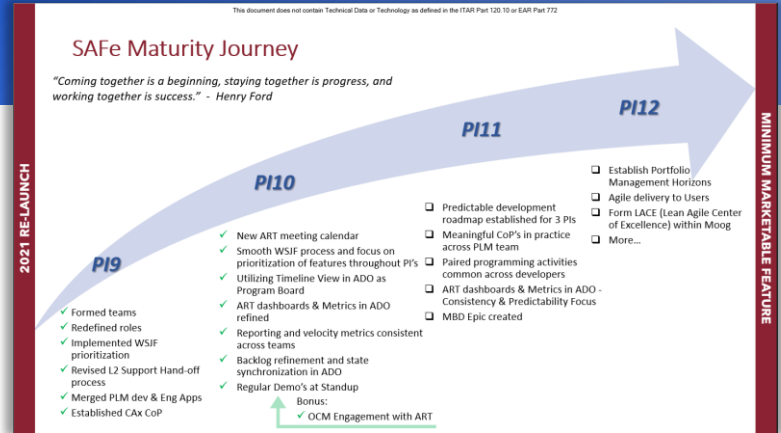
This document does not contain Technical Data or Technology as defined in the ITAR Part 120.10 or EAR Part 772

SAFe Maturity Journey

"Coming together is a beginning, staying together is progress, and working together is success." - Henry Ford

2021 RE-LAUNCH

PI9

- Formed teams
- Redefined roles
- Implemented WSJF prioritization
- Revised L2 Support Hand-off process
- Merged PLM dev & Eng Apps
- Established CAx CoP

PI10

- New ART meeting calendar
- Smooth WSJF process and focus on prioritization of features throughout PI's
- Utilizing Timeline View in ADO as Program Board
- ART dashboards & Metrics in ADO refined
- Reporting and velocity metrics consistent across teams
- Backlog refinement and state synchronization in ADO
- Regular Demo's at Standup

Bonus:
- OCM Engagement with ART

PI11

- Predictable development roadmap established for 3 PIs
- Meaningful CoP's in practice across PLM team
- Paired programming activities common across developers
- ART dashboards & Metrics in ADO - Consistency & Predictability Focus
- MBD Epic created

PI12

- Establish Portfolio Management Horizons
- Agile delivery to Users
- Form LACE (Lean Agile Center of Excellence) within Moog
- More...

MINIMUM MARKETABLE FEATURE